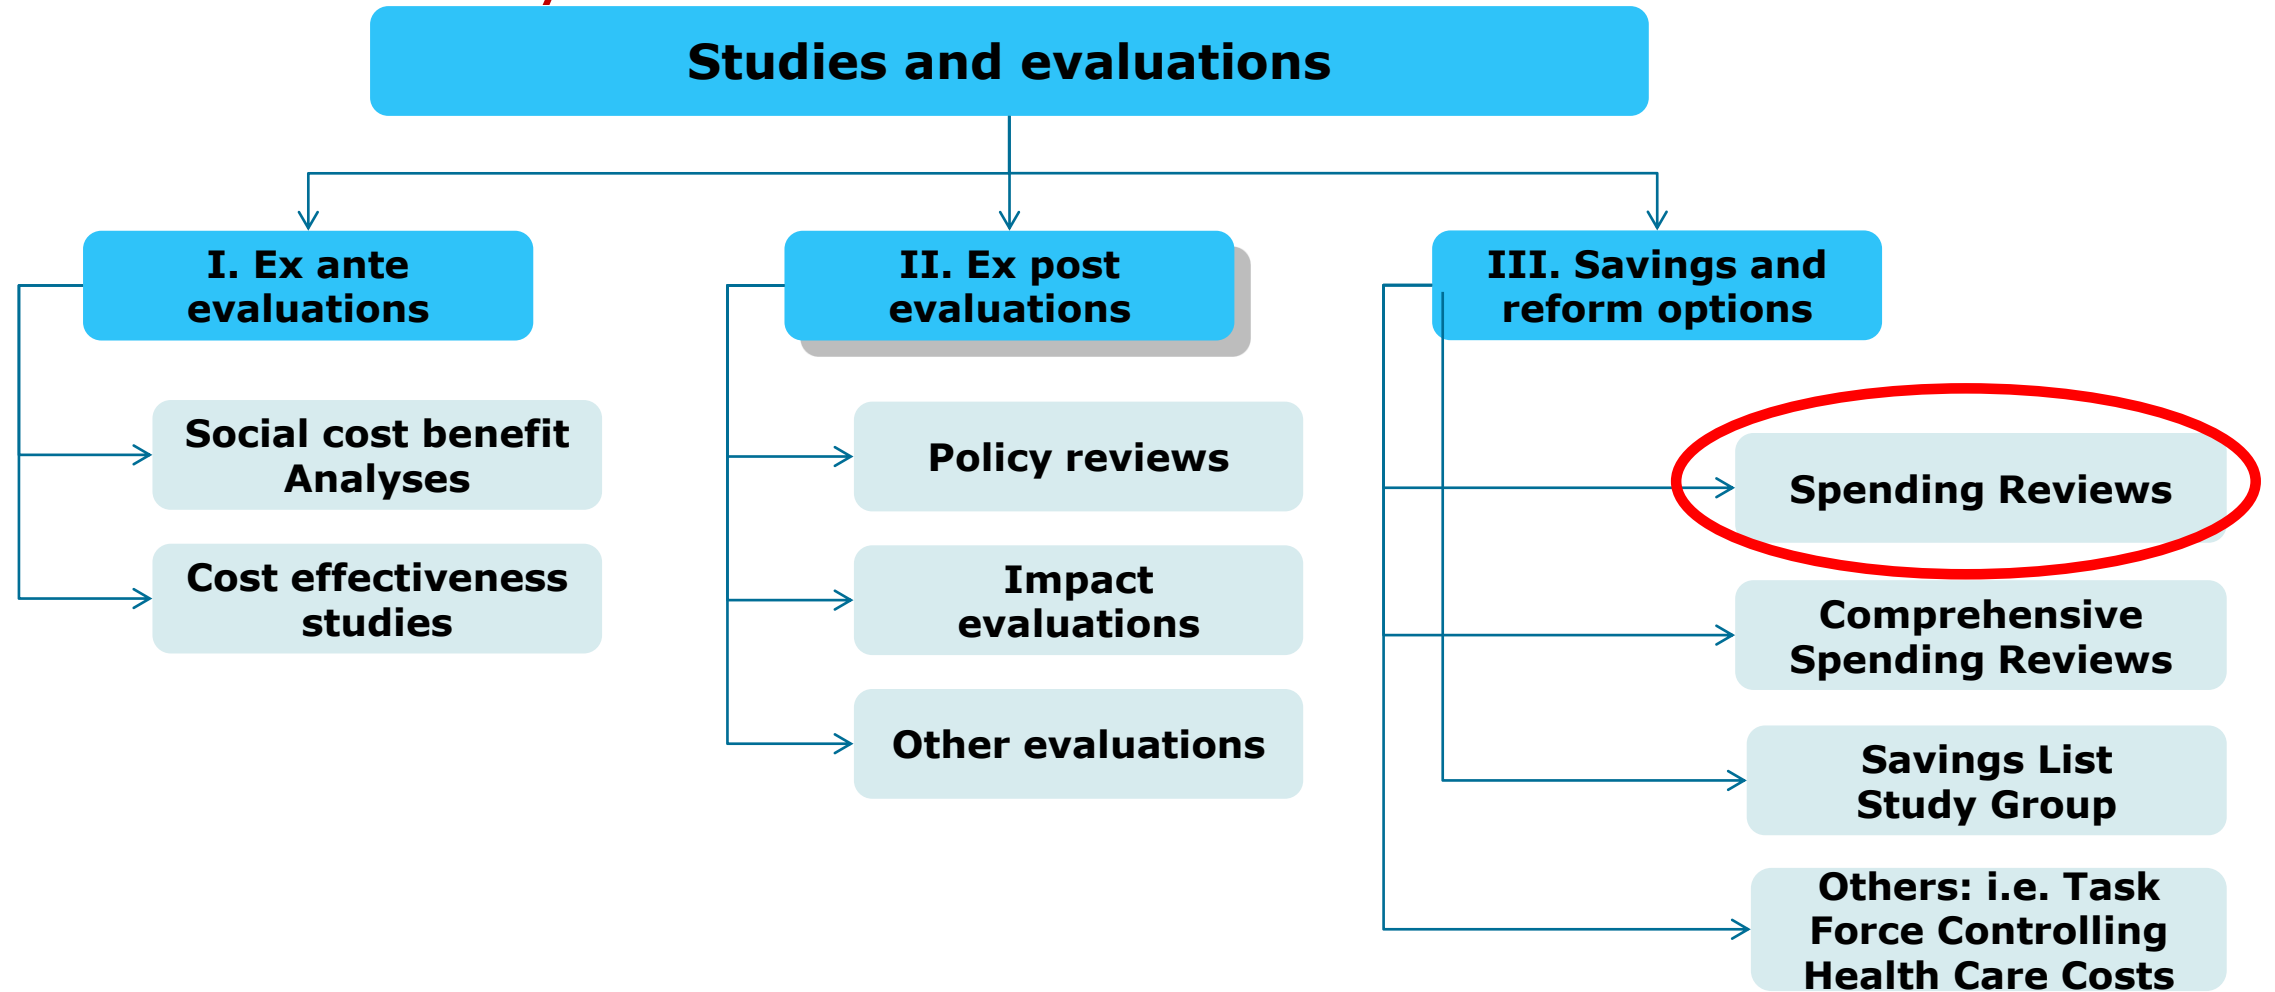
Studies and evaluations

I. Ex ante evaluations

Social cost benefit Analyses

Cost effectiveness studies

II. Ex post evaluations

Policy reviews

Impact evaluations

Other evaluations

III. Savings and reform options

Spending Reviews

Comprehensive Spending Reviews

Savings List Study Group

Others: i.e. Task Force Controlling Health Care Costs